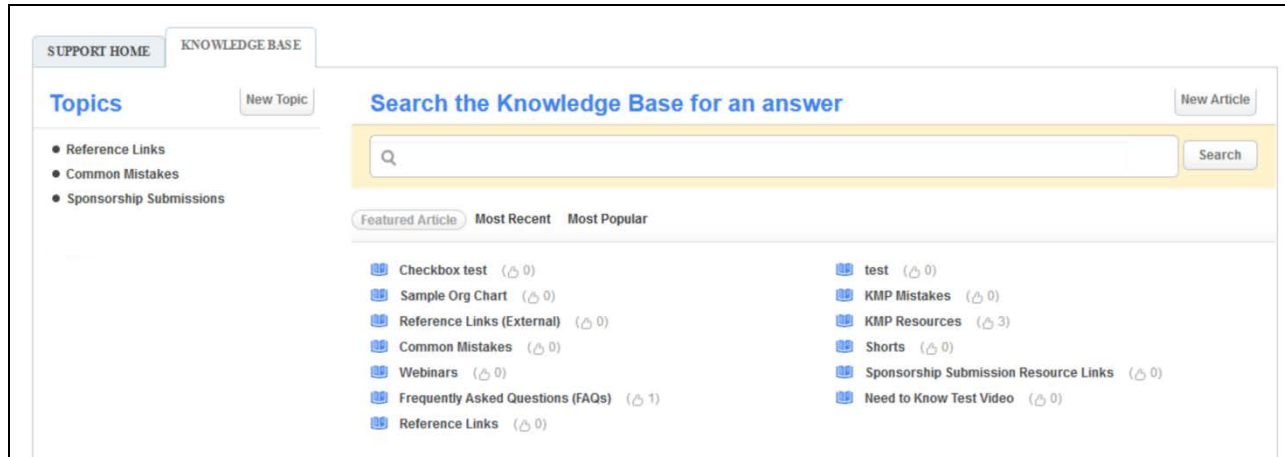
SUPPORT HOME KNOWLEDGE BASE

Topics New Topic

- Reference Links
- Common Mistakes
- Sponsorship Submissions

Search the Knowledge Base for an answer New Article

Search

Featured Article Most Recent Most Popular

Checkbox test (0)
Sample Org Chart (0)
Reference Links (External) (0)
Common Mistakes (0)
Webinars (0)
Frequently Asked Questions (FAQs) (1)
Reference Links (0)

test (0)
KMP Mistakes (0)
KMP Resources (3)
Shorts (0)
Sponsorship Submission Resource Links (0)
Need to Know Test Video (0)